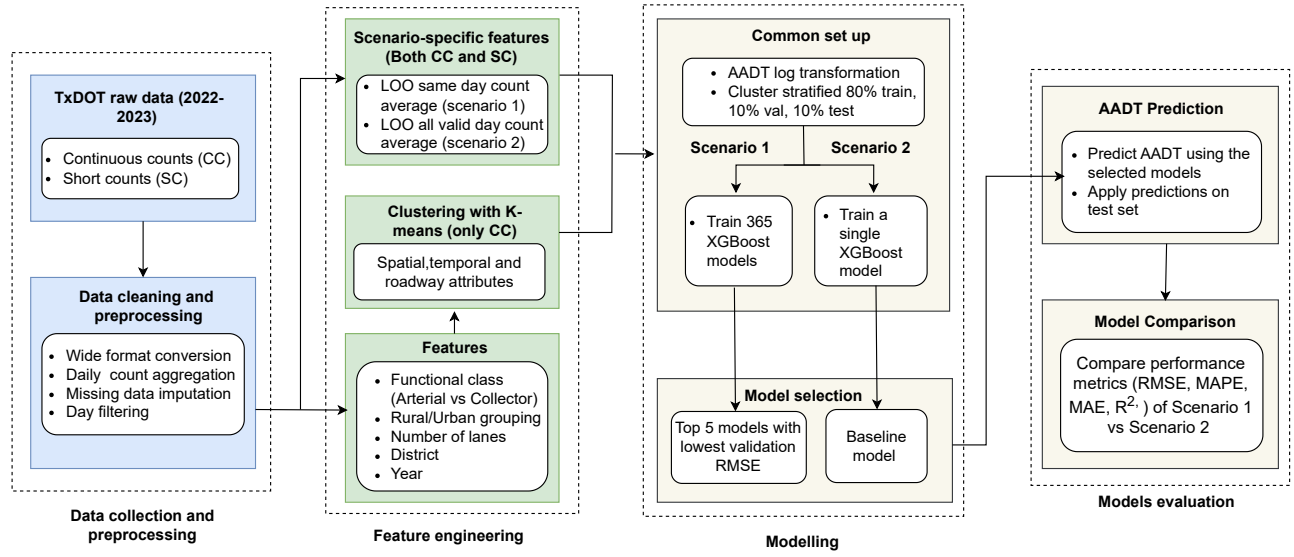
TxDOT raw data (2022-2023)

- Continuous counts (CC)
- Short counts (SC)

Data cleaning and preprocessing

- Wide format conversion
- Daily count aggregation
- Missing data imputation
- Day filtering

Data collection and preprocessing

Scenario-specific features (Both CC and SC)

- LOO same day count average (scenario 1)
- LOO all valid day count average (scenario 2)

Clustering with K-means (only CC)

Spatial,temporal and roadway attributes

Features

- Functional class (Arterial vs Collector)
- Rural/Urban grouping
- Number of lanes
- District
- Year

Feature engineering

Common set up

- AADT log transformation
- Cluster stratified 80% train, 10% val, 10% test

Scenario 1

Scenario 2

- Train 365 XGBoost models

- Train a single XGBoost model

Model selection

Top 5 models with lowest validation RMSE

Baseline model

Modelling

AADT Prediction

- Predict AADT using the selected models
- Apply predictions on test set

Model Comparison

Compare performance metrics (RMSE, MAPE, MAE, $R^{2,}$ ) of Scenario 1 vs Scenario 2

Models evaluation